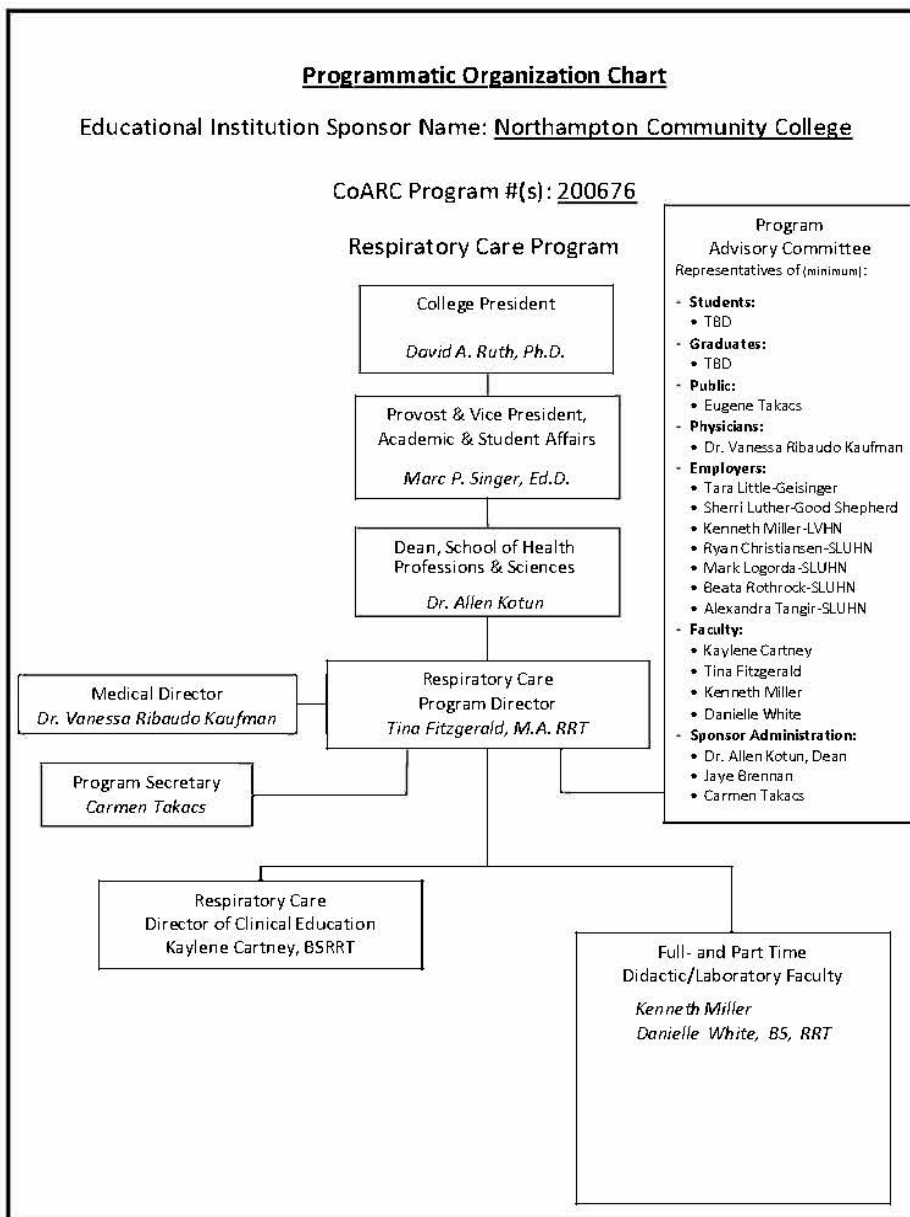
Programmatic Organization Chart

Educational Institution Sponsor Name: Northampton Community College

CoARC Program #(s): 200676

Respiratory Care Program

College President
David A. Ruth, Ph.D.

Provost & Vice President, Academic & Student Affairs
Marc P. Singer, Ed.D.

Dean, School of Health Professions & Sciences
Dr. Allen Kotun

Medical Director
Dr. Vanessa Ribaudo Kaufman

Respiratory Care Program Director
Tina Fitzgerald, M.A. RRT

Program Secretary
Carmen Takacs

Program Advisory Committee
Representatives of (minimum):
- Students:
• TBD
- Graduates:
• TBD
- Public:
• Eugene Takacs
- Physicians:
• Dr. Vanessa Ribaudo Kaufman
- Employers:
• Tara Little-Geisinger
• Sherri Luther-Good Shepherd
• Kenneth Miller-LVHN
• Ryan Christiansen-SLUHN
• Mark Logorda-SLUHN
• Beata Rothrock-SLUHN
• Alexandra Tangir-SLUHN
- Faculty:
• Kaylene Cartney
• Tina Fitzgerald
• Kenneth Miller
• Danielle White
- Sponsor Administration:
• Dr. Allen Kotun, Dean
• Jaye Brennan
• Carmen Takacs

Respiratory Care
Director of Clinical Education
Kaylene Cartney, BSRRT

Full- and Part Time
Didactic/Laboratory Faculty
Kenneth Miller
Danielle White, BS, RRT